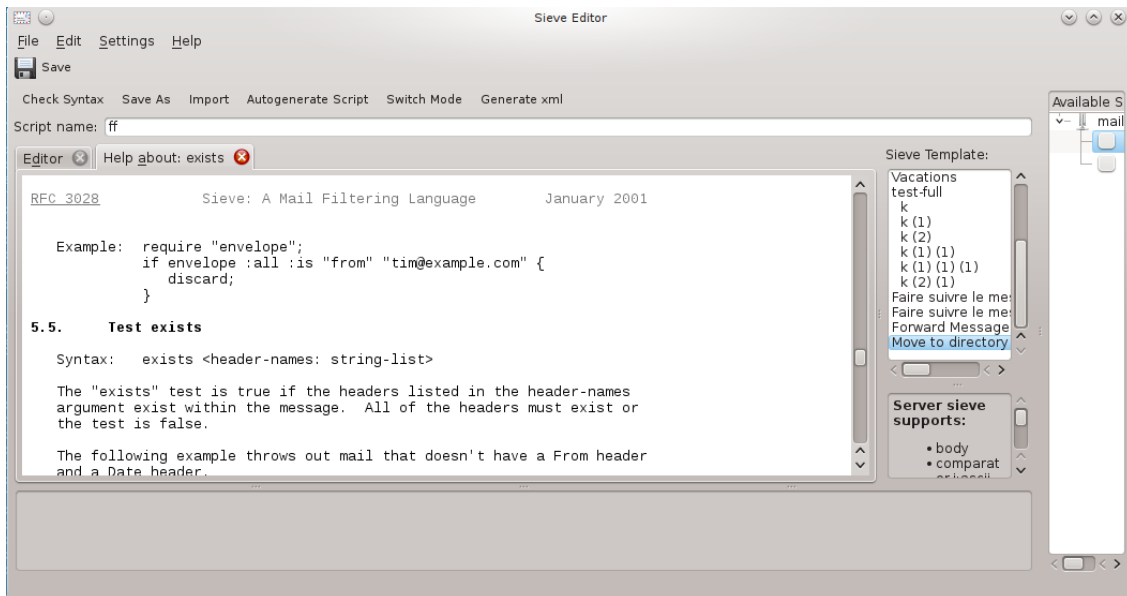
Sieve Editor

File Edit Settings Help

Save

Check Syntax Save As Import Autogenerate Script Switch Mode Generate xml

Script name: ff

Editor Help about: exists

RFC 3028 Sieve: A Mail Filtering Language January 2001

Example: require "envelope";
if envelope :all :is "from" "tim@example.com" {
discard;
}

5.5. Test exists

Syntax: exists <header-names: string-list>

The "exists" test is true if the headers listed in the header-names argument exist within the message. All of the headers must exist or the test is false.

The following example throws out mail that doesn't have a From header and a Date header.

Sieve Template:

Vacations
test-full
k
k (1)
k (2)
k (1) (1)
k (1) (1) (1)
k (2) (1)
Faire suivre le me
Faire suivre le me
Forward Message
Move to directory

Server sieve supports:

• body
• comparat

Available S

mail